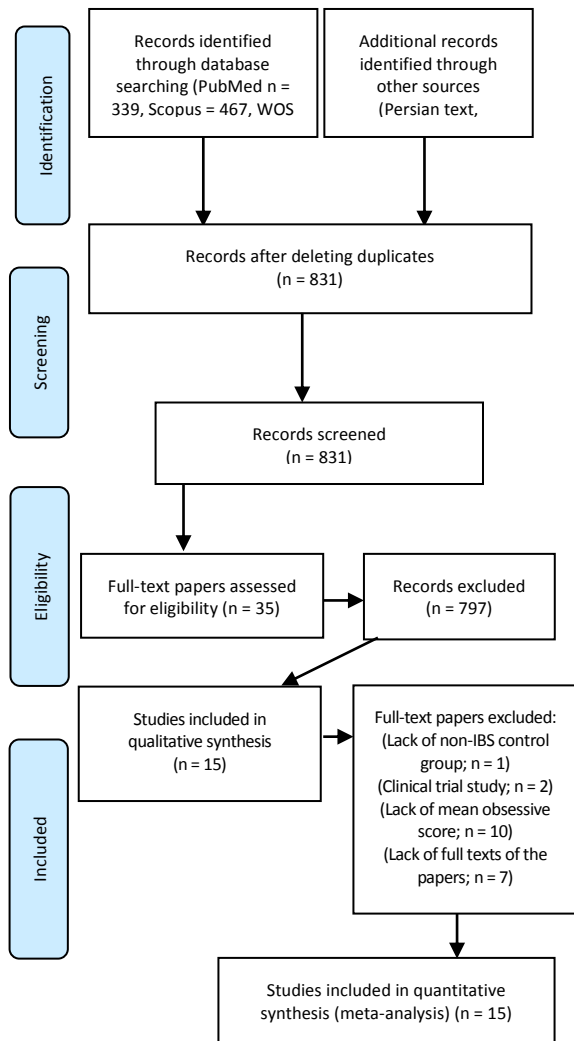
Identification

Records identified through database searching (PubMed n = 339, Scopus = 467, WOS

Additional records identified through other sources (Persian text,

Records after deleting duplicates (n = 831)

Screening

Records screened (n = 831)

Eligibility

Full-text papers assessed for eligibility (n = 35)

Records excluded (n = 797)

Included

Studies included in qualitative synthesis (n = 15)

Full-text papers excluded: (Lack of non-IBS control group; n = 1) (Clinical trial study; n = 2) (Lack of mean obsessive score; n = 10) (Lack of full texts of the papers; n = 7)

Studies included in quantitative synthesis (meta-analysis) (n = 15)